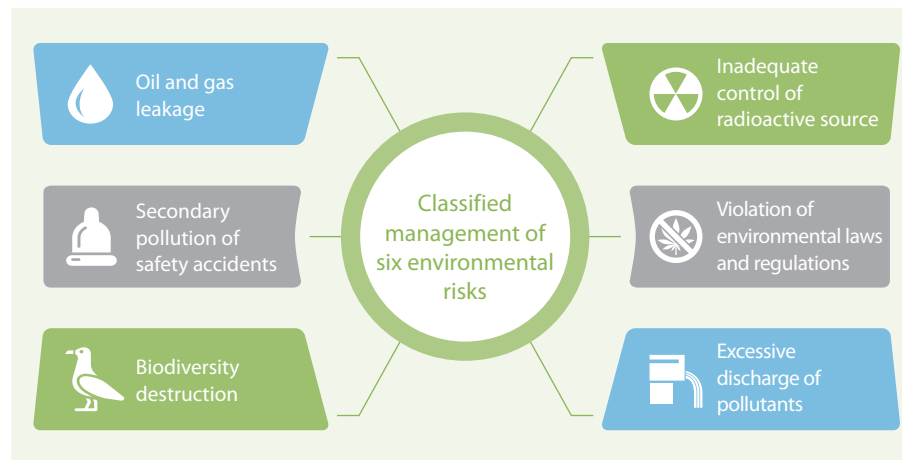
Oil and gas leakage

Secondary pollution of safety accidents

Biodiversity destruction

Classified management of six environmental risks

Inadequate control of radioactive source

Violation of environmental laws and regulations

Excessive discharge of pollutants